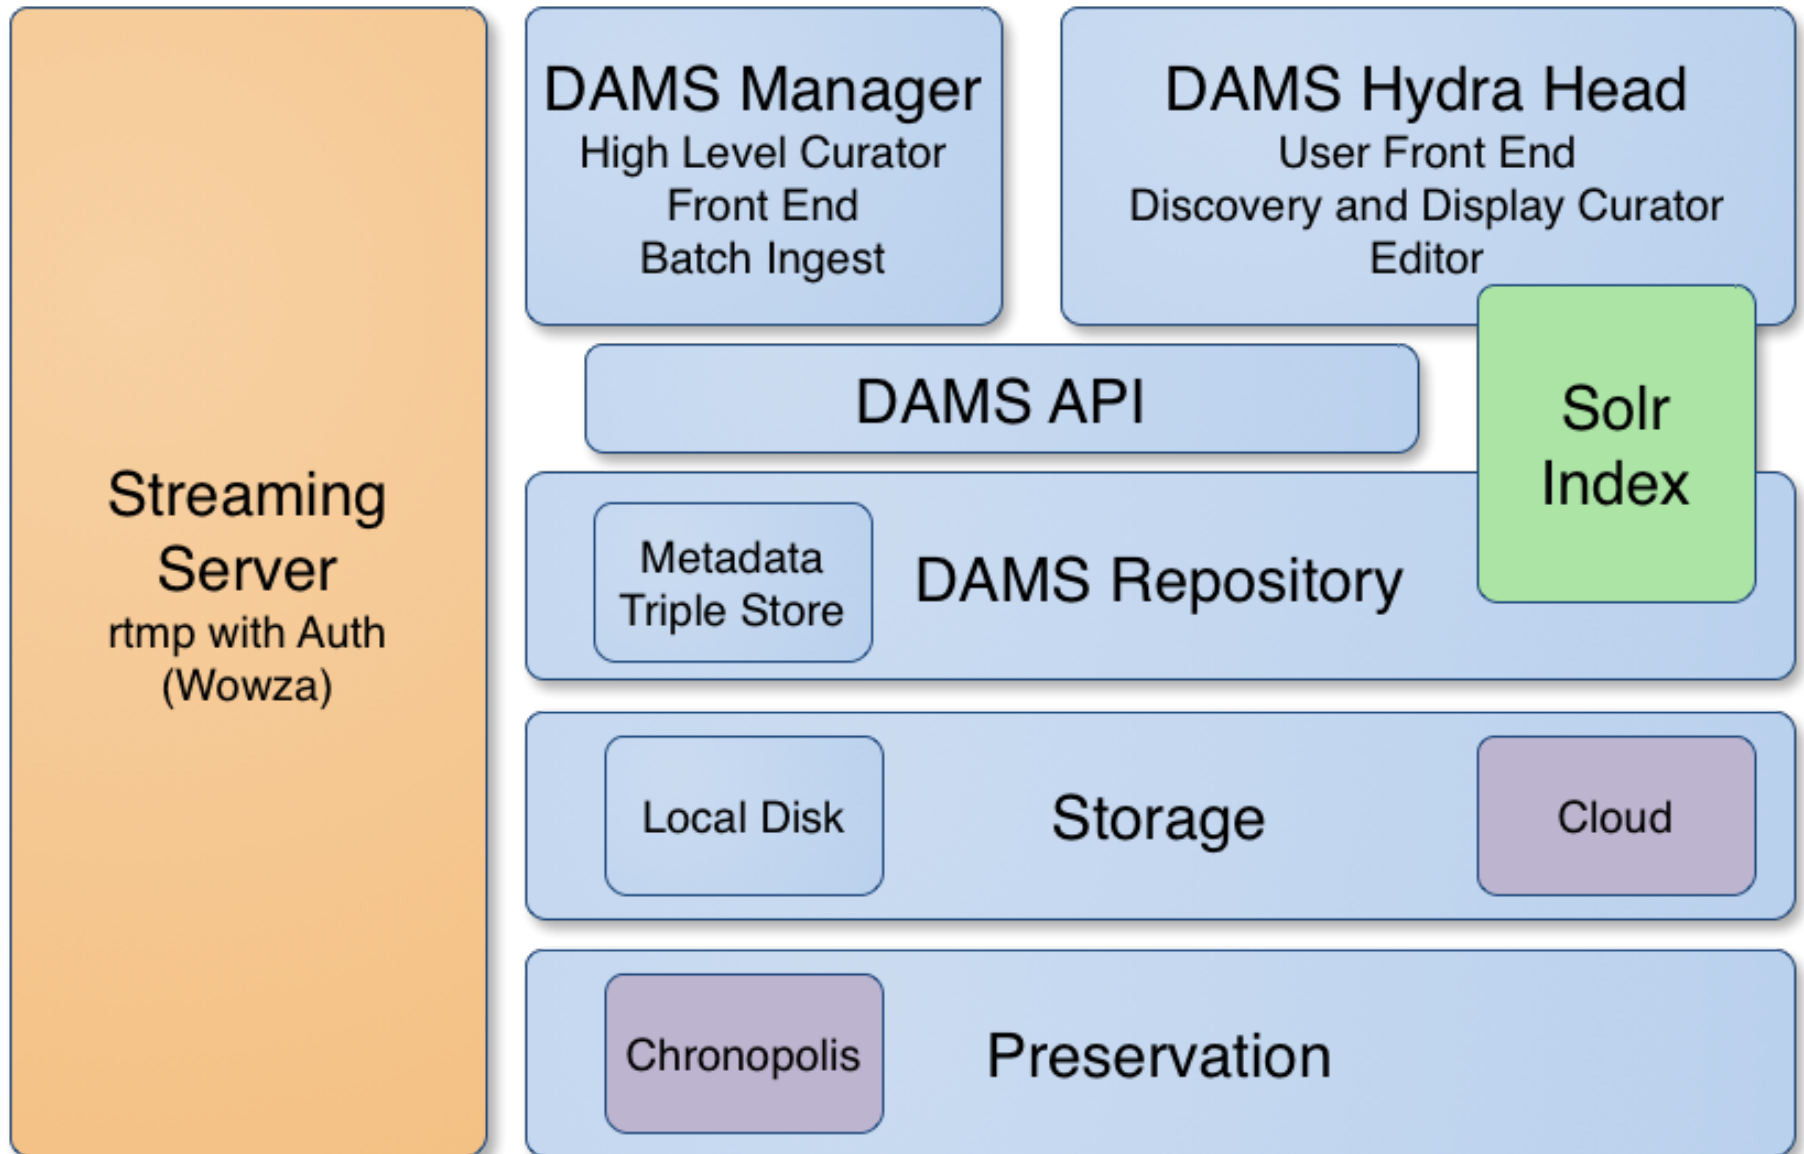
Streaming Server
rtmp with Auth
(Wowza)

DAMS Manager
High Level Curator
Front End
Batch Ingest

DAMS Hydra Head
User Front End
Discovery and Display Curator
Editor

DAMS API

Solr
Index

Metadata
Triple Store

DAMS Repository

Local Disk

Storage

Cloud

Chronopolis

Preservation